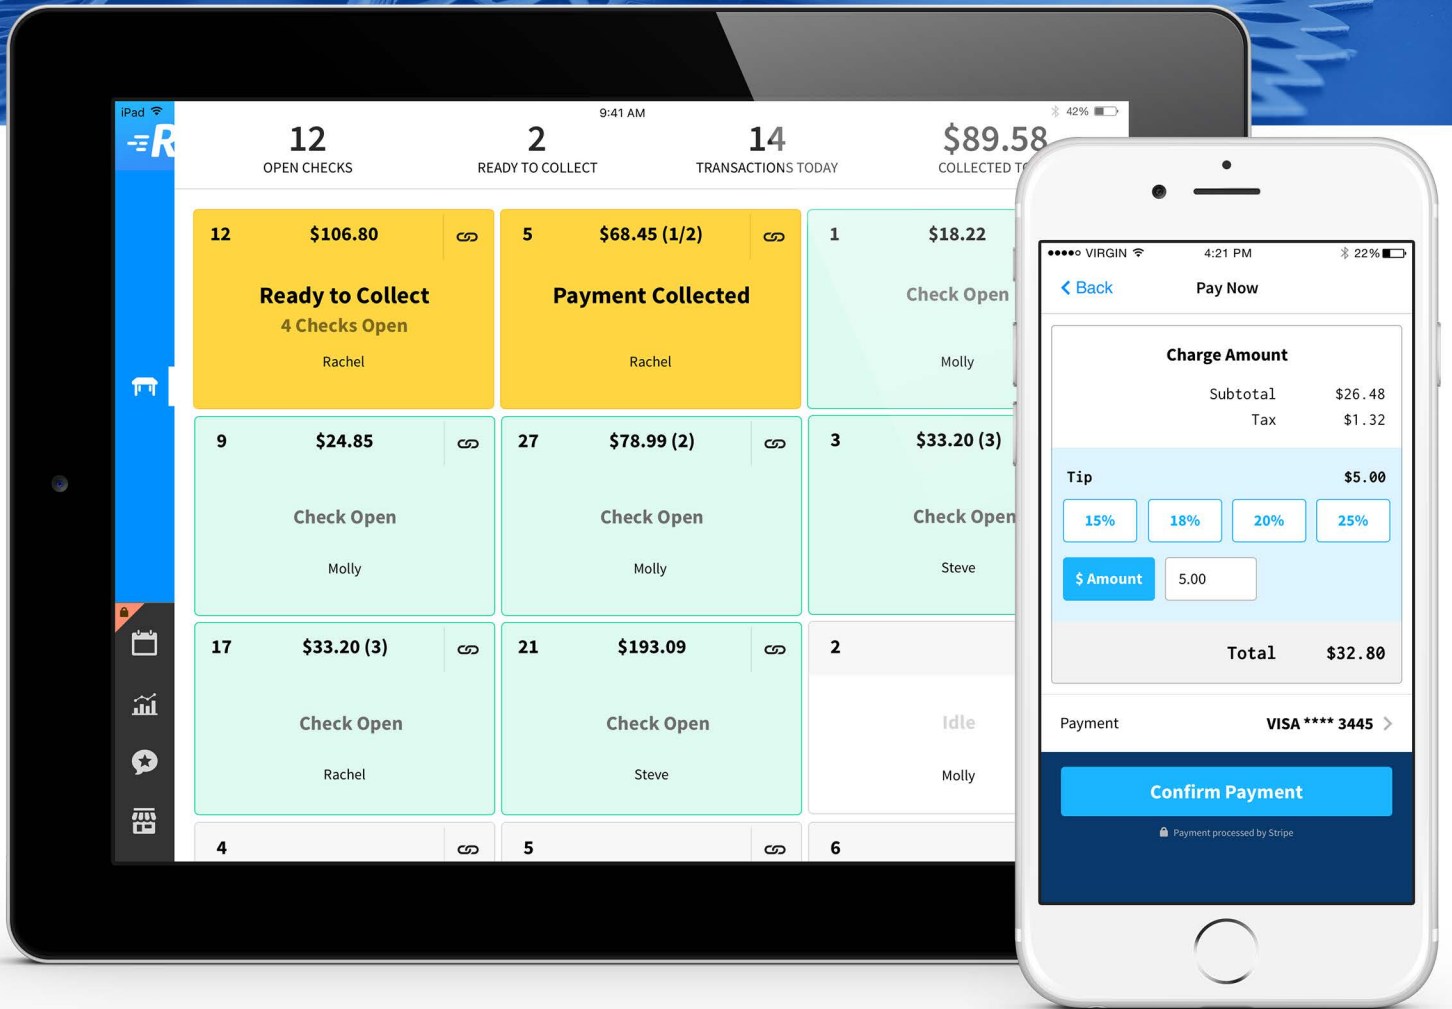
iPad
R
9:41 AM
42%

12
OPEN CHECKS

2
READY TO COLLECT

14
TRANSACTIONS TODAY

$89.58
COLLECTED T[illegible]

12 $106.80
Ready to Collect
4 Checks Open
Rachel

5 $68.45 (1/2)
Payment Collected
Rachel

1 $18.22
Check Open
Molly

9 $24.85
Check Open
Molly

27 $78.99 (2)
Check Open
Molly

3 $33.20 (3)
Check Open
Steve

17 $33.20 (3)
Check Open
Rachel

21 $193.09
Check Open
Steve

2
Idle
Molly

4

5

6

●●●●○ VIRGIN
4:21 PM
22%

< Back
Pay Now

Charge Amount

| Subtotal | $26.48 |
|---|---|
| Tax | $1.32 |

Tip $5.00

15% 18% 20% 25%

$ Amount 5.00

Total $32.80

Payment VISA **** 3445 >

Confirm Payment

Payment processed by Stripe